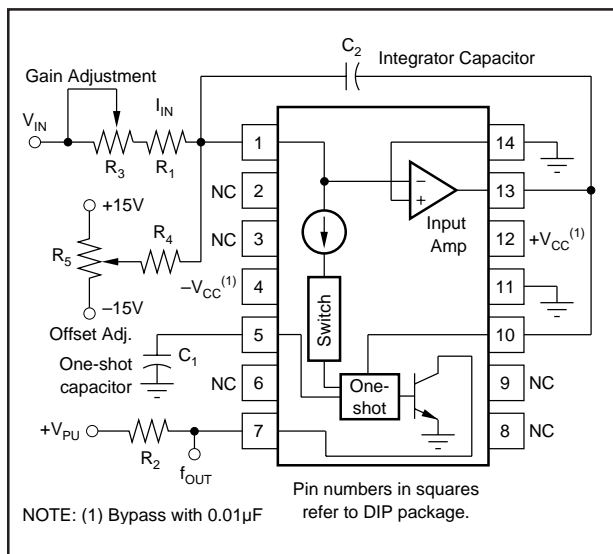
$C_2$ Integrator Capacitor

Gain Adjustment

$V_{IN}$

$I_{IN}$

$R_3$ $R_1$

+15V

$R_5$

$R_4$

–15V

Offset Adj.

One-shot capacitor

$C_1$

$+V_{PU}$

$R_2$

$f_{OUT}$

1
NC 2
NC 3
$-V_{CC}^{(1)}$ 4
5
NC 6
7

14
13
12 $+V_{CC}^{(1)}$
11
10
9 NC
8 NC

Input Amp

Switch

One-shot

Pin numbers in squares refer to DIP package.

NOTE: (1) Bypass with 0.01µF